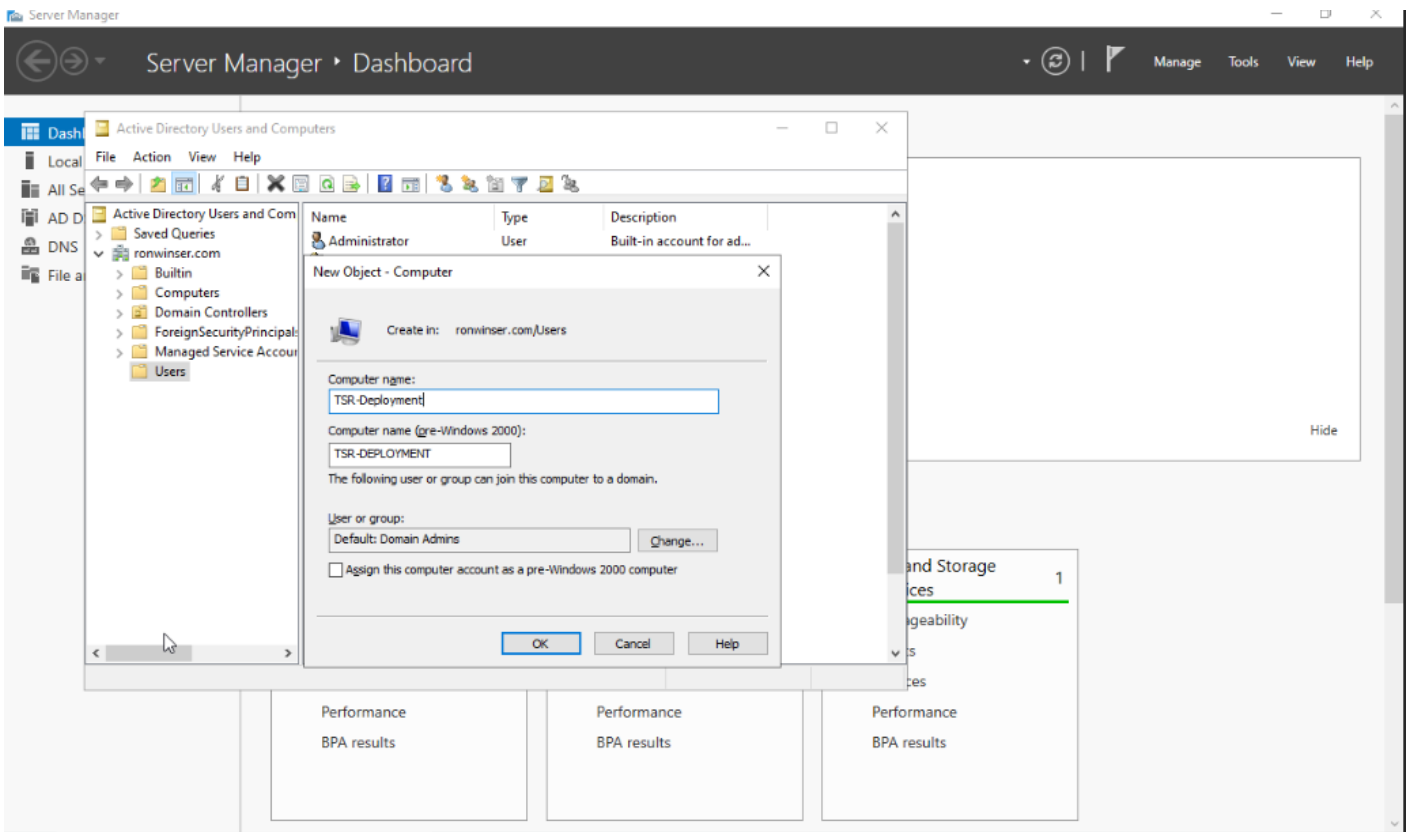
Server Manager

Server Manager • Dashboard

Manage Tools View Help

Dashl
Local
All Se
AD D
DNS
File a

Active Directory Users and Computers

File Action View Help

Active Directory Users and Com
Saved Queries
ronwinser.com
Builtin
Computers
Domain Controllers
ForeignSecurityPrincipals
Managed Service Accou
Users

| Name | Type | Description |
|---|---|---|
| Administrator | User | Built-in account for ad... |

New Object - Computer

Create in: ronwinser.com/Users

Computer name:
TSR-Deployment

Computer name (pre-Windows 2000):
TSR-DEPLOYMENT

The following user or group can join this computer to a domain.

User or group:
Default: Domain Admins
Change...

Assign this computer account as a pre-Windows 2000 computer

OK Cancel Help

Hide

and Storage
ices
1
ageability
ts
ces

Performance
BPA results

Performance
BPA results

Performance
BPA results